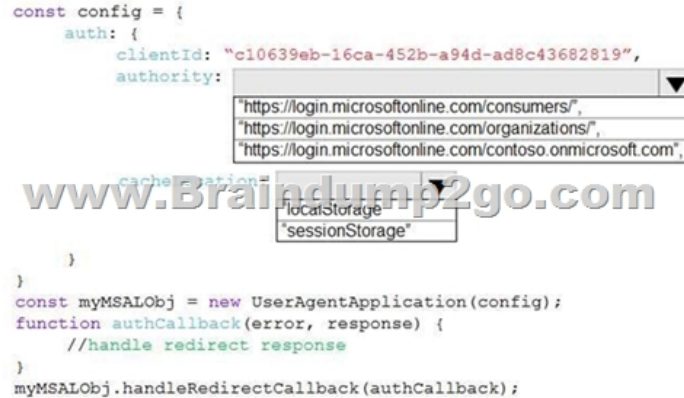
const config = {
auth: {
clientId: "c10639eb-16ca-452b-a94d-ad8c43682819",
authority: [dropdown]
"https://login.microsoftonline.com/consumers/",
"https://login.microsoftonline.com/organizations/",
"https://login.microsoftonline.com/contoso.onmicrosoft.com",
cacheLocation: [dropdown]
"localStorage"
"sessionStorage"
}
}
const myMSALObj = new UserAgentApplication(config);
function authCallback(error, response) {
//handle redirect response
}
myMSALObj.handleRedirectCallback(authCallback);

www.Braindump2go.com